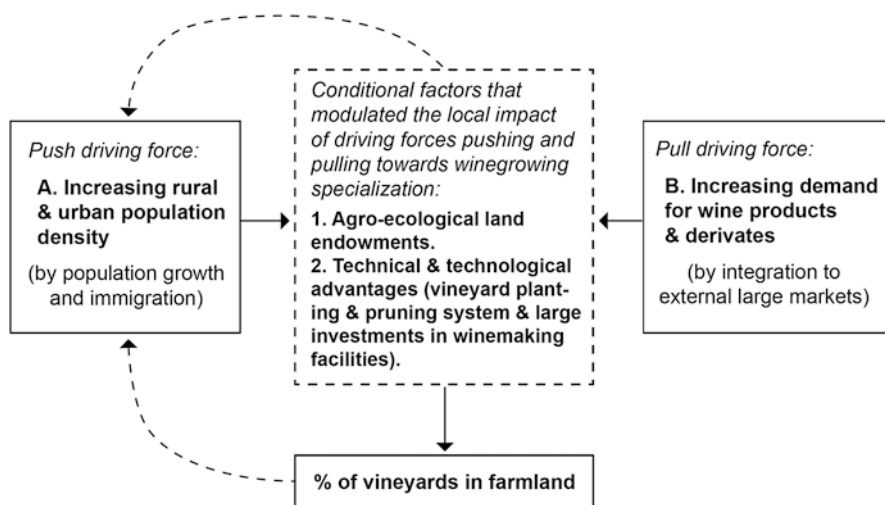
Push driving force:

A. Increasing rural & urban population density

(by population growth and immigration)

Conditional factors that modulated the local impact of driving forces pushing and pulling towards winegrowing specialization:

1. Agro-ecological land endowments.

2. Technical & technological advantages (vineyard planting & pruning system & large investments in winemaking facilities).

Pull driving force:

B. Increasing demand for wine products & derivates

(by integration to external large markets)

% of vineyards in farmland